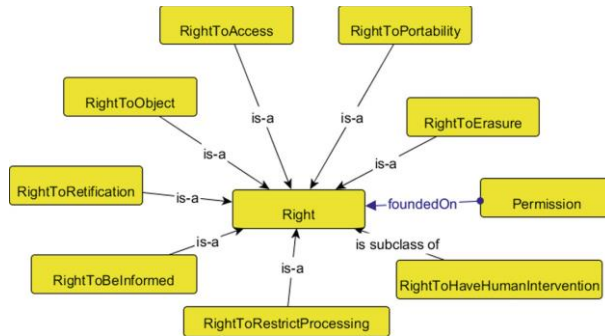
RightToAccess

RightToPortability

RightToObject

is-a

is-a

RightToErasure

is-a

is-a

RightToRetification

is-a

Right

foundedOn

Permission

is-a

is subclass of

RightToBeInformed

is-a

RightToHaveHumanIntervention

RightToRestrictProcessing